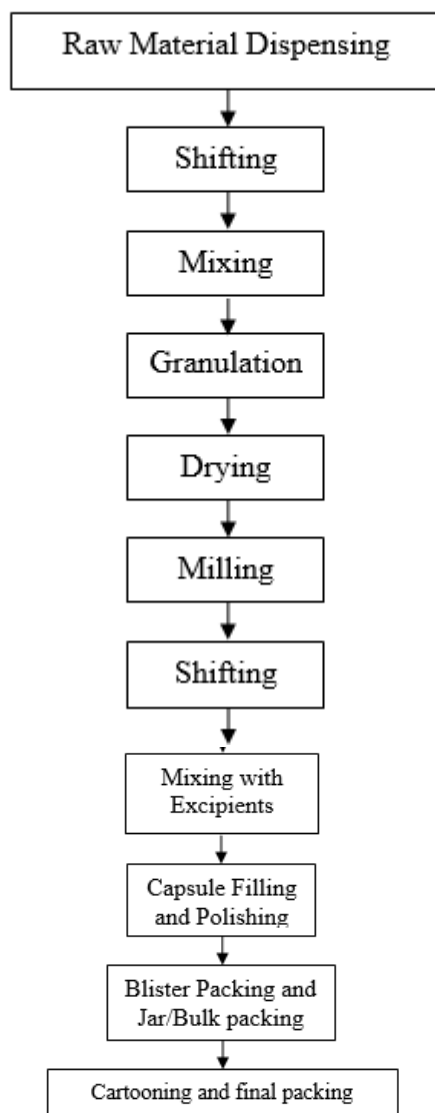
Raw Material Dispensing

Shifting

Mixing

Granulation

Drying

Milling

Shifting

Mixing with Excipients

Capsule Filling and Polishing

Blister Packing and Jar/Bulk packing

Cartooning and final packing